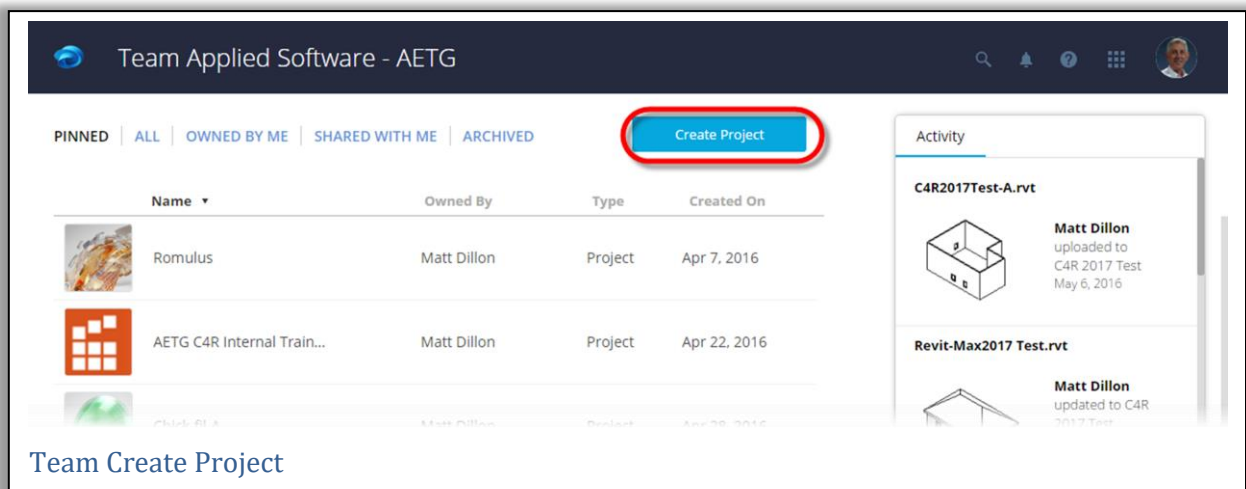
Team Applied Software - AETG

PINNED | ALL | OWNED BY ME | SHARED WITH ME | ARCHIVED

Create Project

| Name ▾ | Owned By | Type | Created On |
|---|---|---|---|
| Romulus | Matt Dillon | Project | Apr 7, 2016 |
| AETG C4R Internal Train... | Matt Dillon | Project | Apr 22, 2016 |
| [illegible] | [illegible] | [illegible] | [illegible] |

Activity

C4R2017Test-A.rvt

Matt Dillon uploaded to C4R 2017 Test May 6, 2016

Revit-Max2017 Test.rvt

Matt Dillon updated to C4R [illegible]

Team Create Project